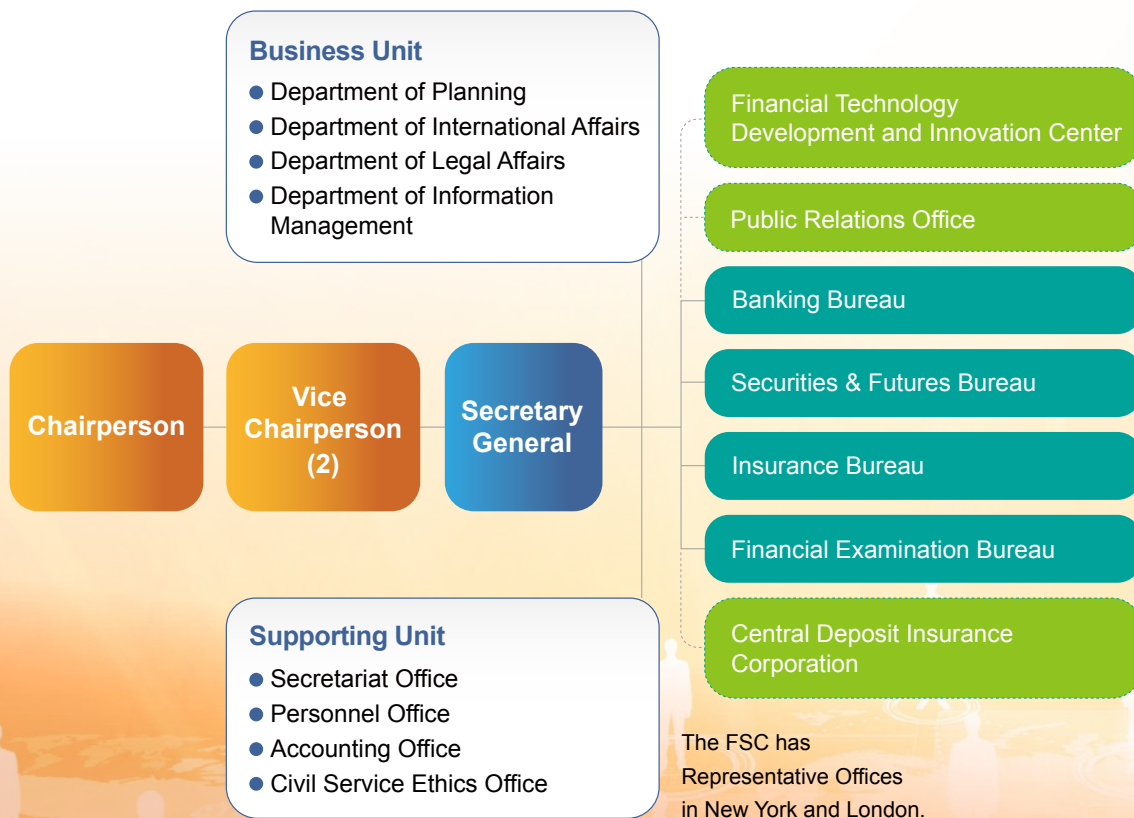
Business Unit
- Department of Planning
- Department of International Affairs
- Department of Legal Affairs
- Department of Information Management

Chairperson

Vice Chairperson (2)

Secretary General

Supporting Unit
- Secretariat Office
- Personnel Office
- Accounting Office
- Civil Service Ethics Office

Financial Technology Development and Innovation Center

Public Relations Office

Banking Bureau

Securities & Futures Bureau

Insurance Bureau

Financial Examination Bureau

Central Deposit Insurance Corporation

The FSC has Representative Offices in New York and London.